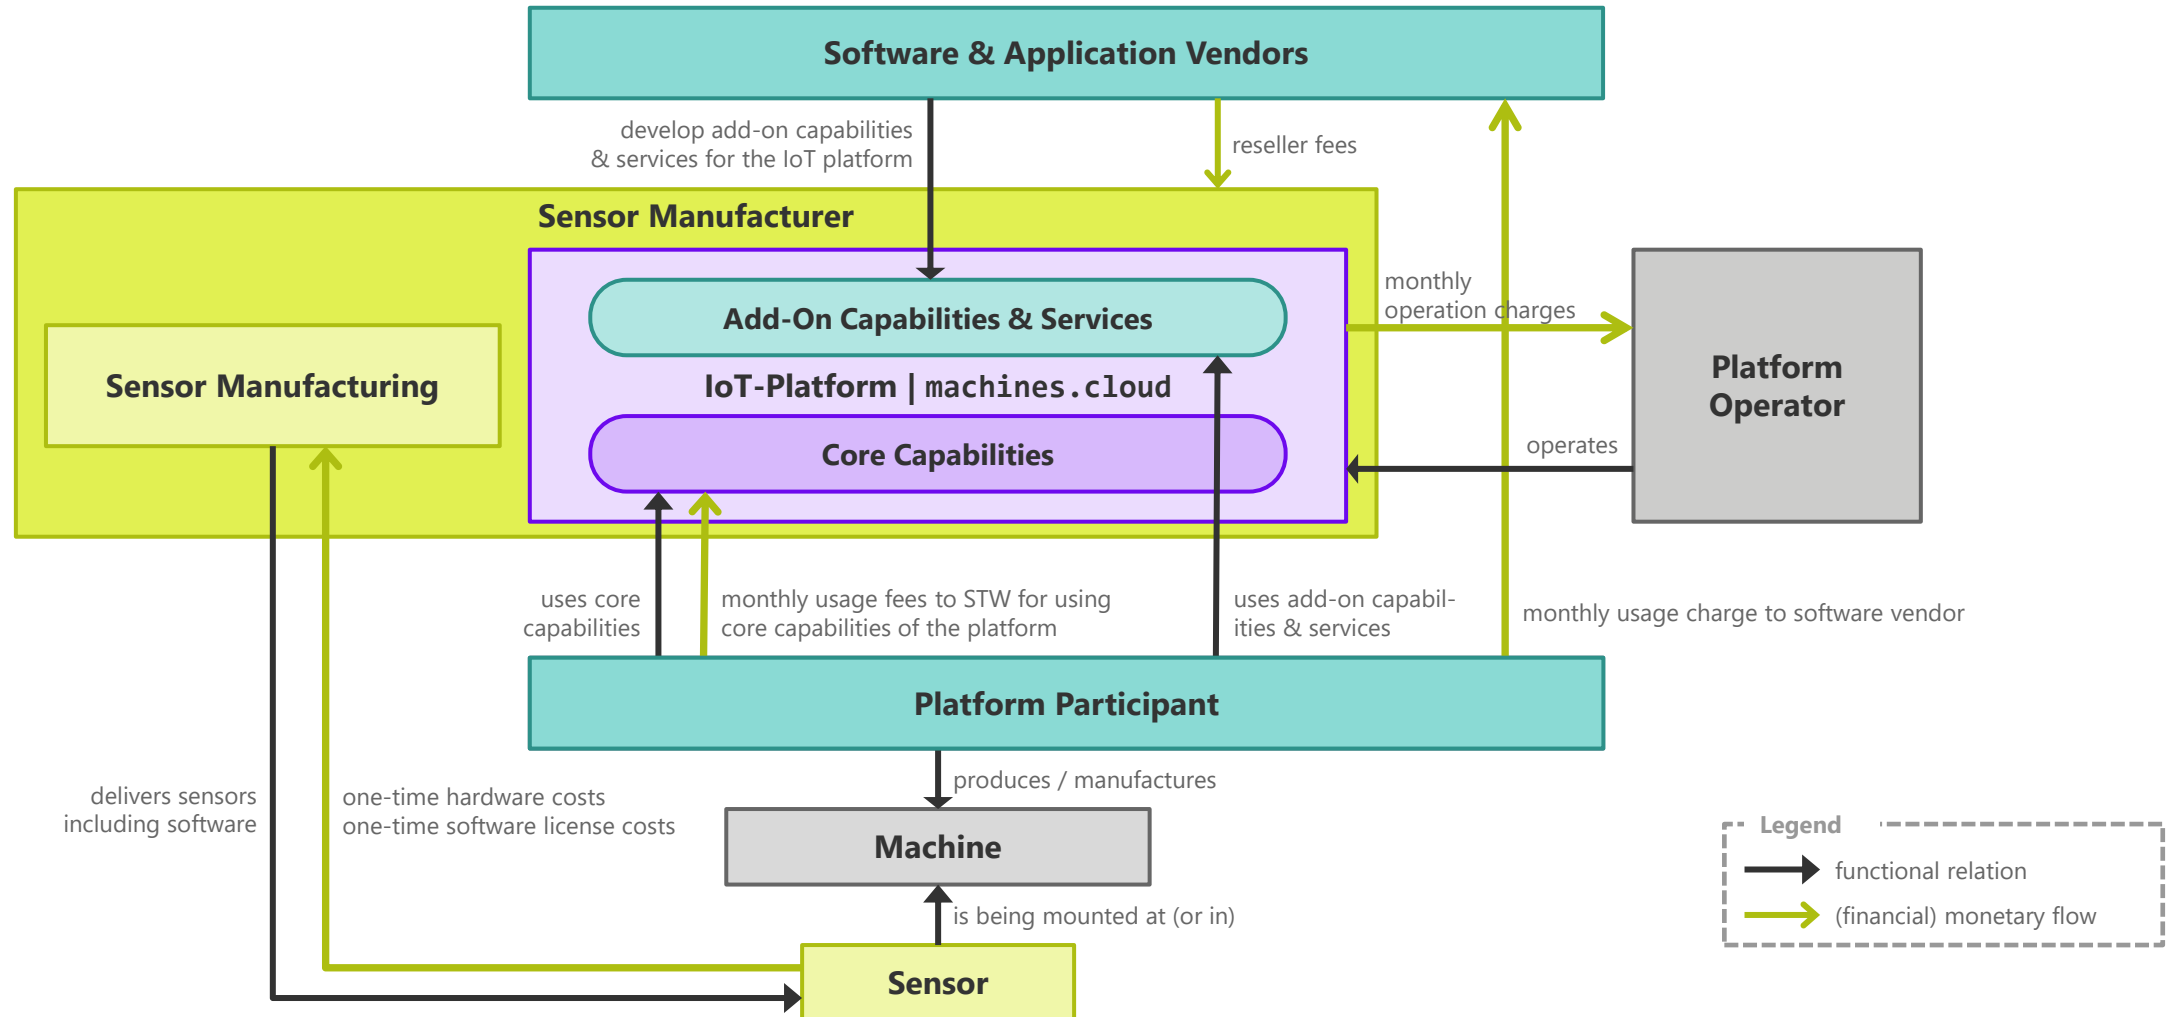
Software & Application Vendors

develop add-on capabilities & services for the IoT platform

reseller fees

Sensor Manufacturer

Sensor Manufacturing

Add-On Capabilities & Services

IoT-Platform | machines.cloud

Core Capabilities

monthly operation charges

Platform Operator

operates

uses core capabilities

monthly usage fees to STW for using core capabilities of the platform

uses add-on capabilities & services

monthly usage charge to software vendor

Platform Participant

produces / manufactures

delivers sensors including software

one-time hardware costs
one-time software license costs

Machine

is being mounted at (or in)

Sensor

Legend
functional relation
(financial) monetary flow